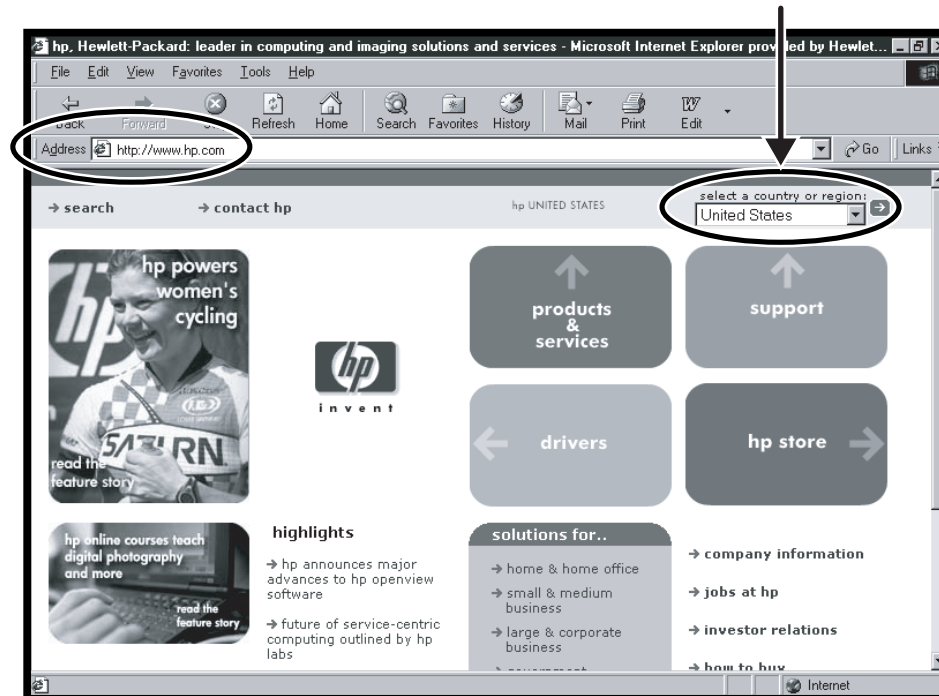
hp, Hewlett-Packard: leader in computing and imaging solutions and services - Microsoft Internet Explorer provided by Hewlet...

File Edit View Favorites Tools Help

Back Forward Stop Refresh Home Search Favorites History Mail Print Edit

Address http://www.hp.com Go Links

→ search → contact hp hp UNITED STATES select a country or region: United States

hp powers women's cycling

SATURN

read the feature story

invent

products & services

support

drivers

hp store

hp online courses teach digital photography and more

read the feature story

highlights

→ hp announces major advances to hp openview software

→ future of service-centric computing outlined by hp labs

solutions for..

→ home & home office

→ small & medium business

→ large & corporate business

→ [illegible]

→ company information

→ jobs at hp

→ investor relations

→ how to buy

Internet